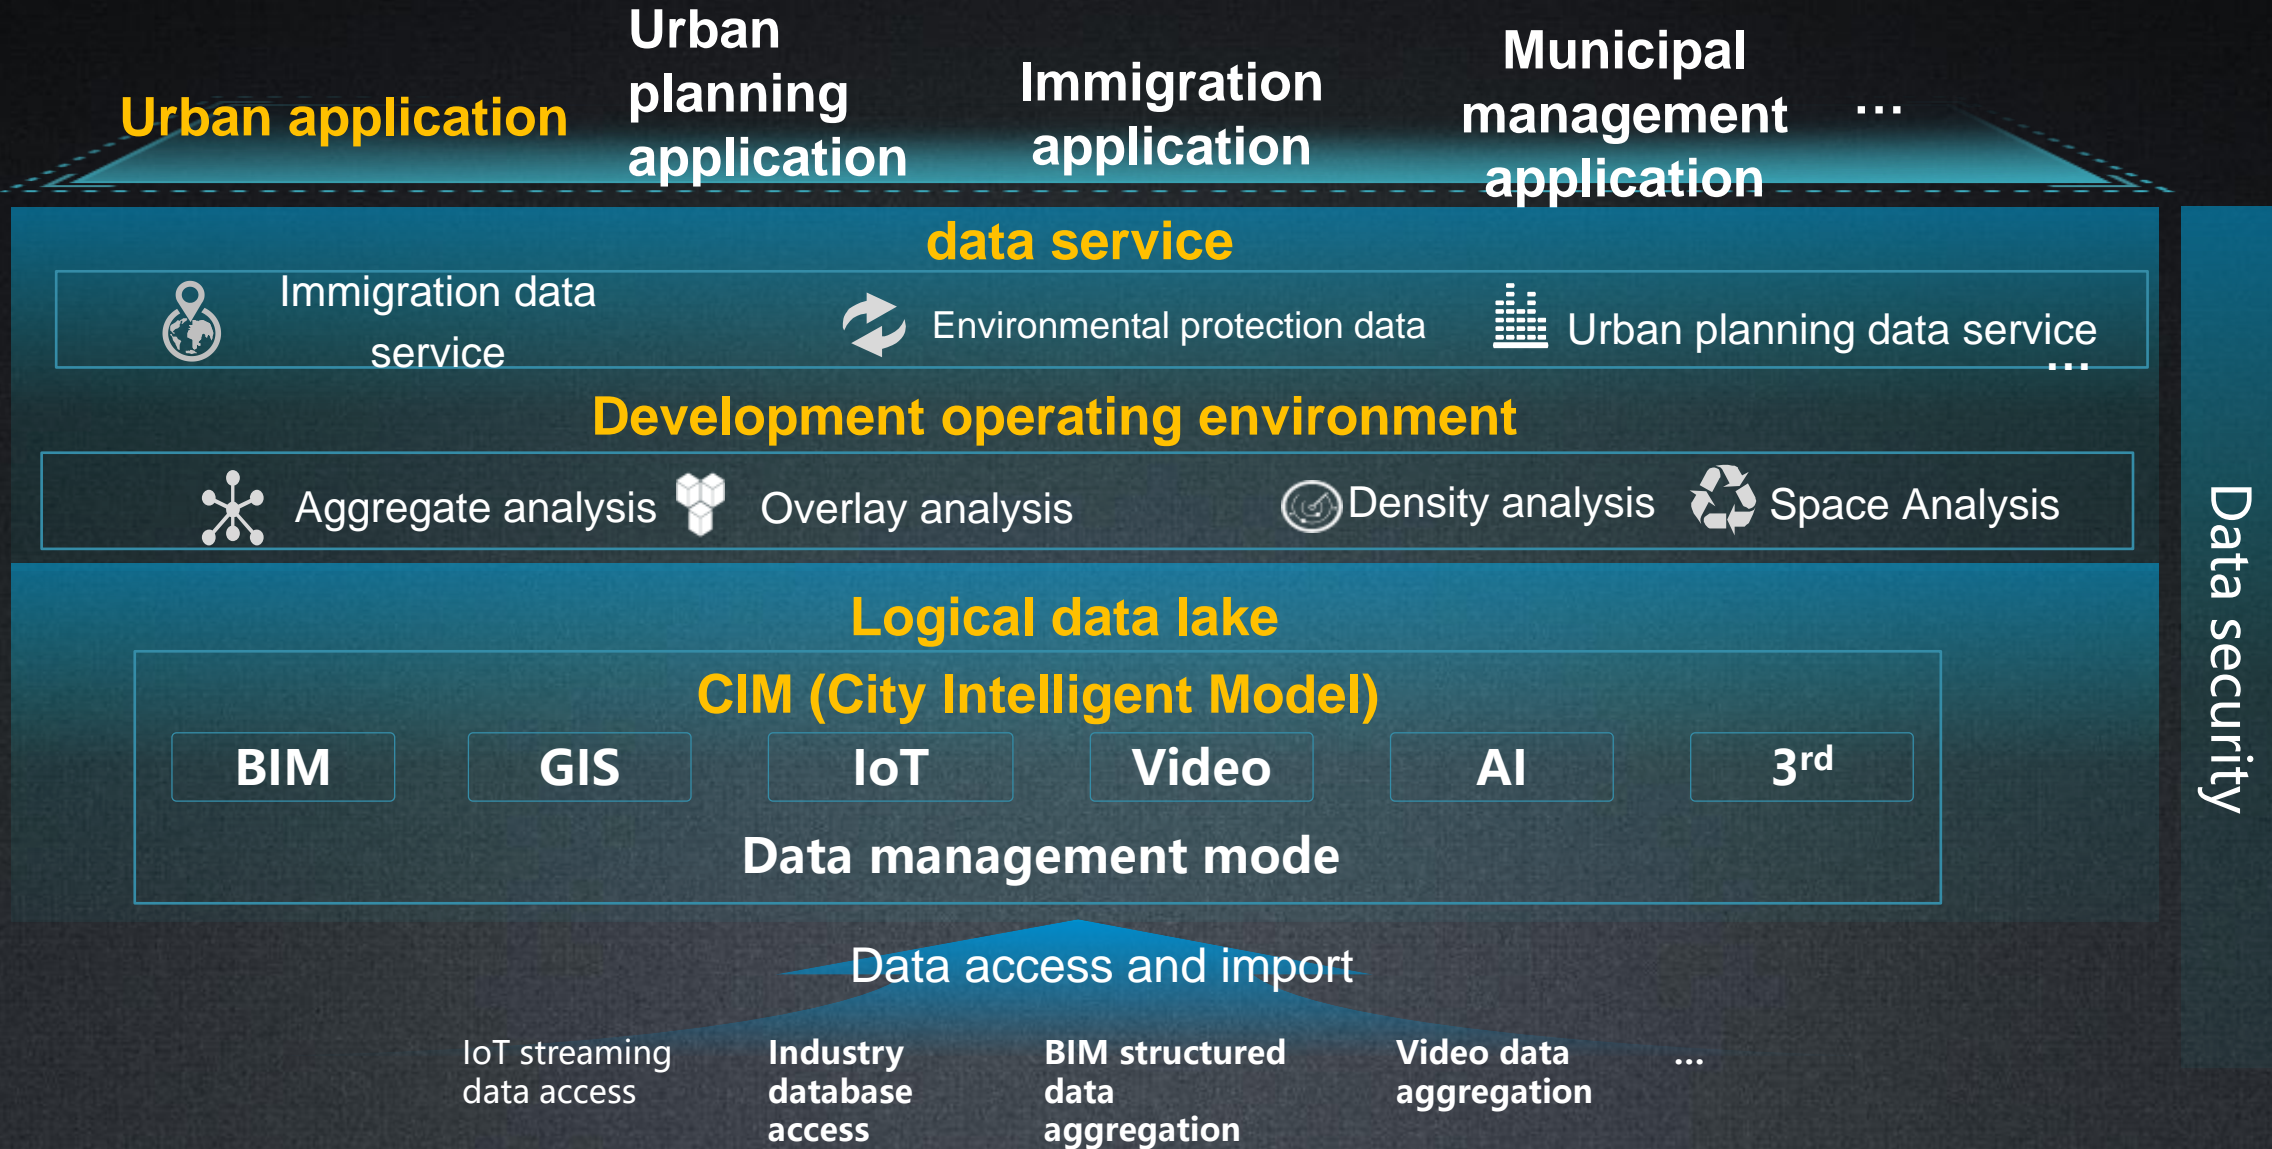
Urban application

Urban planning application

Immigration application

Municipal management application

...

data service

Immigration data service

Environmental protection data

Urban planning data service

...

Development operating environment

Aggregate analysis

Overlay analysis

Density analysis

Space Analysis

Logical data lake

CIM (City Intelligent Model)

| BIM | GIS | IoT | Video | AI | 3$^{rd}$ |
|---|---|---|---|---|---|

Data management mode

Data access and import

IoT streaming data access

Industry database access

BIM structured data aggregation

Video data aggregation

...

Data security